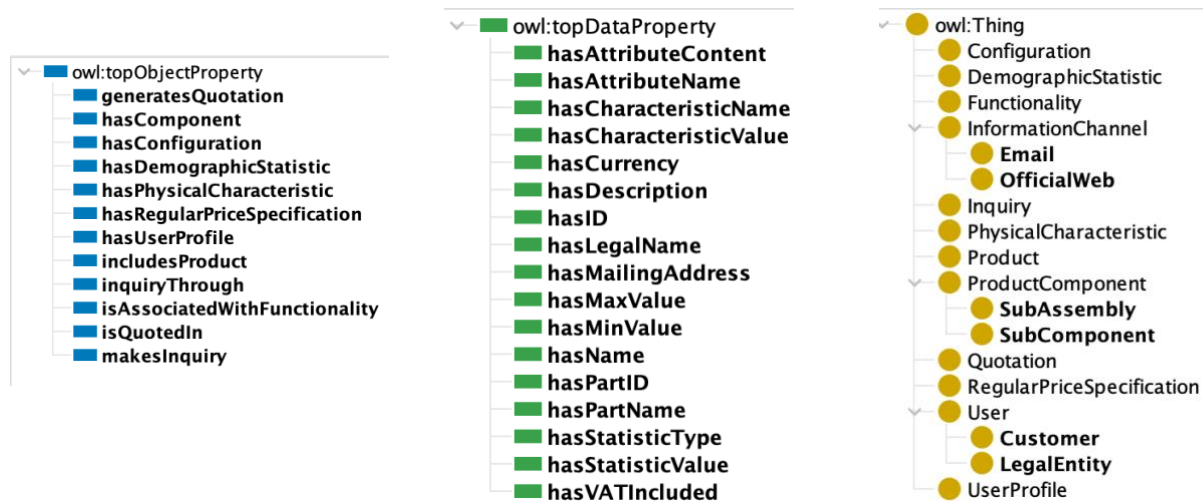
owl:topObjectProperty
generatesQuotation
hasComponent
hasConfiguration
hasDemographicStatistic
hasPhysicalCharacteristic
hasRegularPriceSpecification
hasUserProfile
includesProduct
inquiryThrough
isAssociatedWithFunctionality
isQuotedIn
makesInquiry

owl:topDataProperty
hasAttributeContent
hasAttributeName
hasCharacteristicName
hasCharacteristicValue
hasCurrency
hasDescription
hasID
hasLegalName
hasMailingAddress
hasMaxValue
hasMinValue
hasName
hasPartID
hasPartName
hasStatisticType
hasStatisticValue
hasVATIncluded

owl:Thing
Configuration
DemographicStatistic
Functionality
InformationChannel
Email
OfficialWeb
Inquiry
PhysicalCharacteristic
Product
ProductComponent
SubAssembly
SubComponent
Quotation
RegularPriceSpecification
User
Customer
LegalEntity
UserProfile